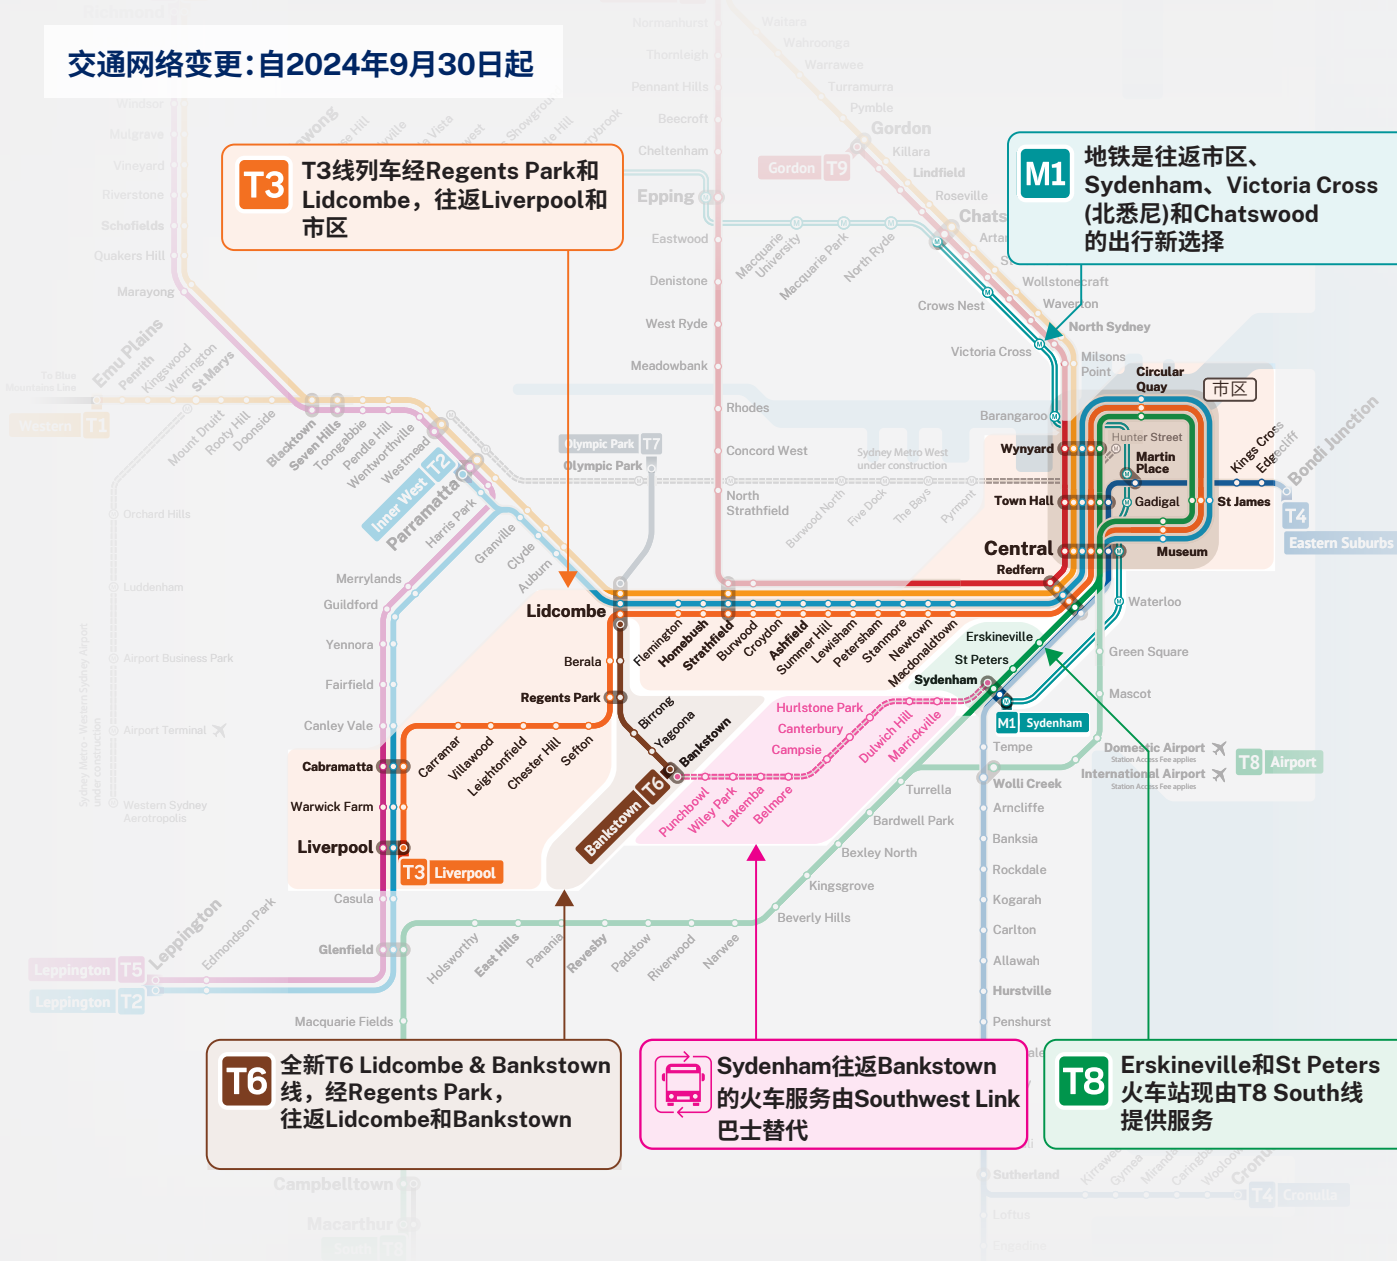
交通网络变更：自2024年9月30日起

T3 T3线列车经Regents Park和Lidcombe，往返Liverpool和市区

M1 地铁是往返市区、Sydenham、Victoria Cross (北悉尼)和Chatswood的出行新选择

T6 全新T6 Lidcombe & Bankstown线，经Regents Park，往返Lidcombe和Bankstown

Sydenham往返Bankstown的火车服务由Southwest Link巴士替代

T8 Erskineville和St Peters火车站现由T8 South线提供服务

Normanhurst
Thornleigh
Pennant Hills
Beecroft
Cheltenham
Epping
Eastwood
Denistone
West Ryde
Meadowbank
Rhodes
Concord West
North Strathfield
Waitara
Wahroonga
Warrawee
Turramurra
Pymble
Gordon
Killara
Lindfield
Roseville
Chats
Artar
Gordon T9
Macquarie University
Macquarie Park
North Ryde
Crows Nest
Victoria Cross
Wollstonecraft
Waverton
North Sydney
Milsons Point
Barangaroo
Circular Quay
市区
Wynyard
Hunter Street
Martin Place
Town Hall
Gadigal
St James
Kings Cross
Edgecliff
Bondi Junction
T4
Eastern Suburbs
Central
Redfern
Museum
Waterloo
Green Square
Mascot
Domestic Airport
International Airport
Station Access Fee applies
T8 Airport
Erskineville
St Peters
Sydenham
M1 Sydenham
Tempe
Wolli Creek
Arncliffe
Banksia
Rockdale
Kogarah
Carlton
Allawah
Hurstville
Penshurst
Sutherland
Loftus
Engadine
Kirrawee
Gymea
Miranda
Caringbah
Woolooware
Cronulla
T4 Cronulla
Turrella
Bardwell Park
Bexley North
Kingsgrove
Beverly Hills
Narwee
Riverwood
Padstow
Revesby
Panania
East Hills
Holsworthy
Macquarie Fields
Glenfield
Casula
Liverpool
T3 Liverpool
Warwick Farm
Cabramatta
Canley Vale
Fairfield
Yennora
Guildford
Merrylands
Lidcombe
Berala
Regents Park
Carramar
Villawood
Leightonfield
Chester Hill
Sefton
Birrong
Yagoona
Bankstown
Bankstown T6
Punchbowl
Wiley Park
Lakemba
Belmore
Campsie
Canterbury
Hurlstone Park
Dulwich Hill
Marrickville
Flemington
Homebush
Strathfield
Burwood
Croydon
Ashfield
Summer Hill
Lewisham
Petersham
Stanmore
Newtown
Macdonaldtown
Olympic Park T7
Olympic Park
Sydney Metro West under construction
Burwood North
Five Dock
The Bays
Pyrmont
Granville
Clyde
Auburn
Harris Park
Parramatta
Inner West T2
Westmead
Wentworthville
Pendle Hill
Toongabbie
Seven Hills
Blacktown
Doonside
Rooty Hill
Mount Druitt
St Marys
Werrington
Kingswood
Penrith
Emu Plains
To Blue Mountains Line
Western T1
Marayong
Quakers Hill
Schofields
Riverstone
Vineyard
Mulgrave
Windsor
Richmond
Orchard Hills
Luddenham
Airport Business Park
Airport Terminal
Western Sydney Aerotropolis
Sydney Metro - Western Sydney Airport under construction
Leppington T5
Leppington T2
Leppington
Edmondson Park
Campbelltown
Macarthur